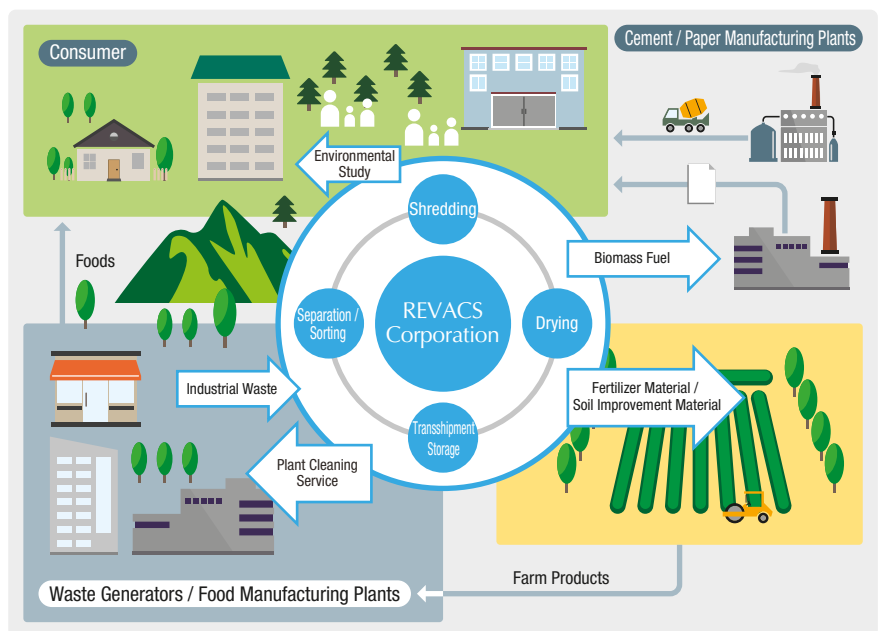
Consumer

Cement / Paper Manufacturing Plants

Environmental Study

Shredding

Biomass Fuel

Foods

Separation / Sorting

REVACS Corporation

Drying

Industrial Waste

Transshipment Storage

Fertilizer Material / Soil Improvement Material

Plant Cleaning Service

Farm Products

Waste Generators / Food Manufacturing Plants